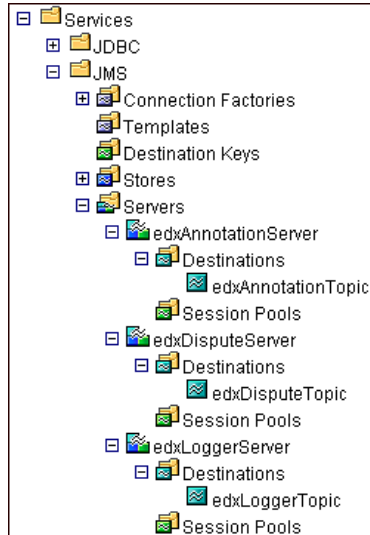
Services
JDBC
JMS
Connection Factories
Templates
Destination Keys
Stores
Servers
edxAnnotationServer
Destinations
edxAnnotationTopic
Session Pools
edxDisputeServer
Destinations
edxDisputeTopic
Session Pools
edxLoggerServer
Destinations
edxLoggerTopic
Session Pools